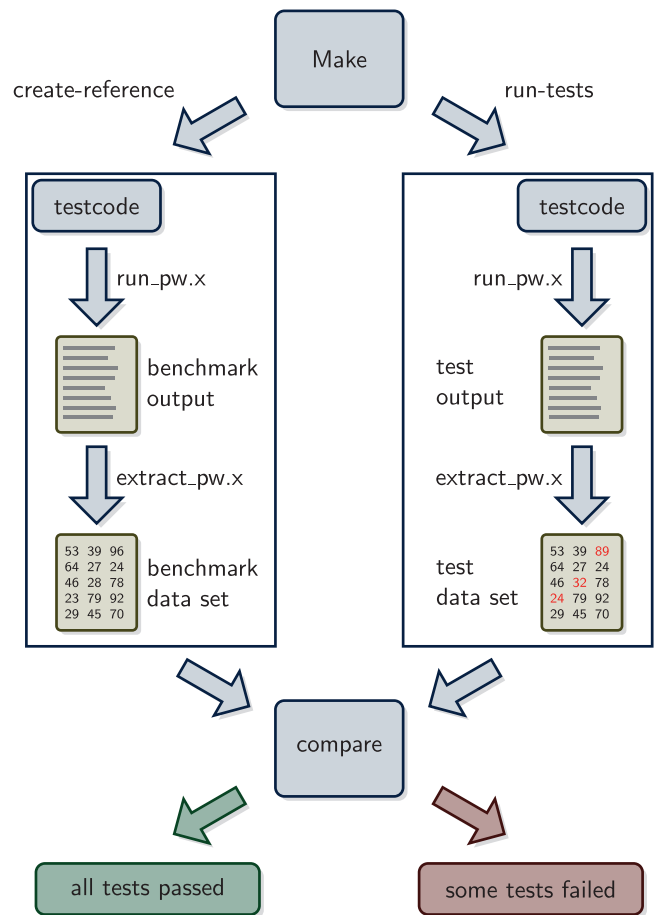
Make

create-reference

run-tests

testcode

run_pw.x

benchmark output

extract_pw.x

| 53 | 39 | 96 |
|---|---|---|
| 64 | 27 | 24 |
| 46 | 28 | 78 |
| 23 | 79 | 92 |
| 29 | 45 | 70 |

benchmark data set

testcode

run_pw.x

test output

extract_pw.x

test data set

| 53 | 39 | 89 |
|---|---|---|
| 64 | 27 | 24 |
| 46 | 32 | 78 |
| 24 | 79 | 92 |
| 29 | 45 | 70 |

compare

all tests passed

some tests failed